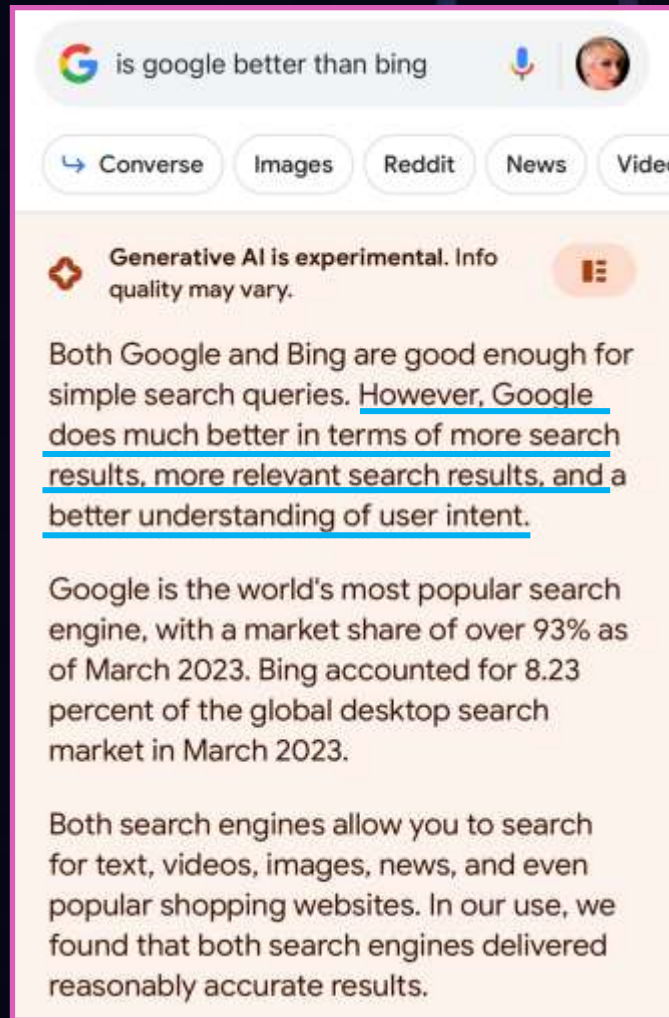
is google better than bing

Converse Images Reddit News Vide

Generative AI is experimental. Info quality may vary.

Both Google and Bing are good enough for simple search queries. However, Google does much better in terms of more search results, more relevant search results, and a better understanding of user intent.

Google is the world's most popular search engine, with a market share of over 93% as of March 2023. Bing accounted for 8.23 percent of the global desktop search market in March 2023.

Both search engines allow you to search for text, videos, images, news, and even popular shopping websites. In our use, we found that both search engines delivered reasonably accurate results.